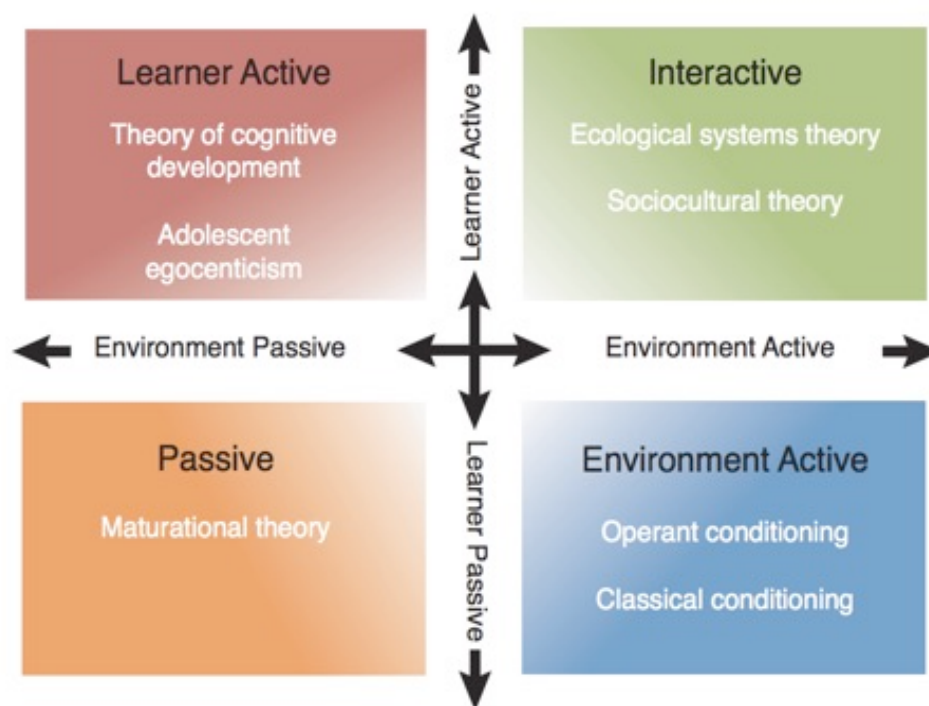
Learner Active

Theory of cognitive development

Adolescent egocenticism

Learner Active

Interactive

Ecological systems theory

Sociocultural theory

Environment Passive

Environment Active

Passive

Maturational theory

Learner Passive

Environment Active

Operant conditioning

Classical conditioning